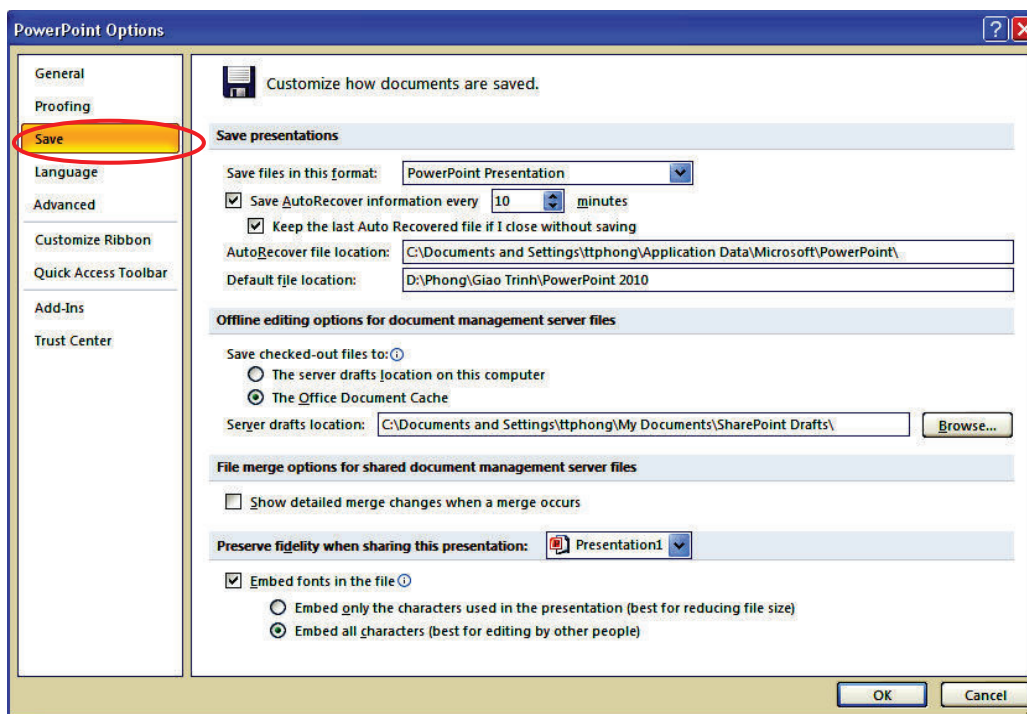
PowerPoint Options

?

General
Proofing
Save
Language
Advanced
Customize Ribbon
Quick Access Toolbar
Add-Ins
Trust Center

Customize how documents are saved.

Save presentations

Save files in this format: PowerPoint Presentation

Save AutoRecover information every 10 minutes

Keep the last Auto Recovered file if I close without saving

AutoRecover file location: C:\Documents and Settings\ttphong\Application Data\Microsoft\PowerPoint\

Default file location: D:\Phong\Giao Trinh\PowerPoint 2010

Offline editing options for document management server files

Save checked-out files to:

The server drafts location on this computer

The Office Document Cache

Server drafts location: C:\Documents and Settings\ttphong\My Documents\SharePoint Drafts\ Browse...

File merge options for shared document management server files

Show detailed merge changes when a merge occurs

Preserve fidelity when sharing this presentation: Presentation1

Embed fonts in the file

Embed only the characters used in the presentation (best for reducing file size)

Embed all characters (best for editing by other people)

OK Cancel